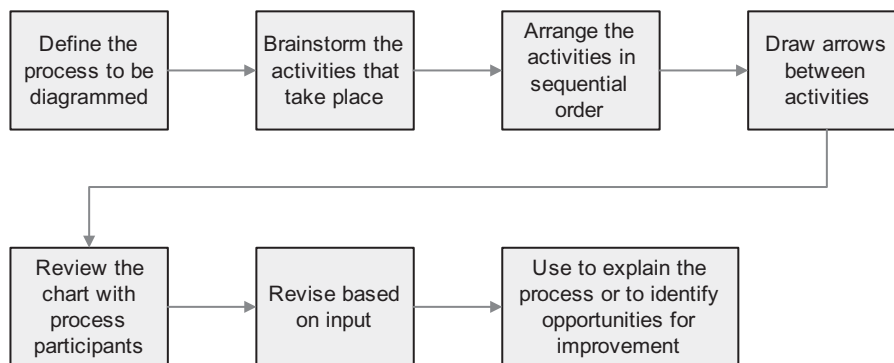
Define the process to be diagrammed

Brainstorm the activities that take place

Arrange the activities in sequential order

Draw arrows between activities

Review the chart with process participants

Revise based on input

Use to explain the process or to identify opportunities for improvement